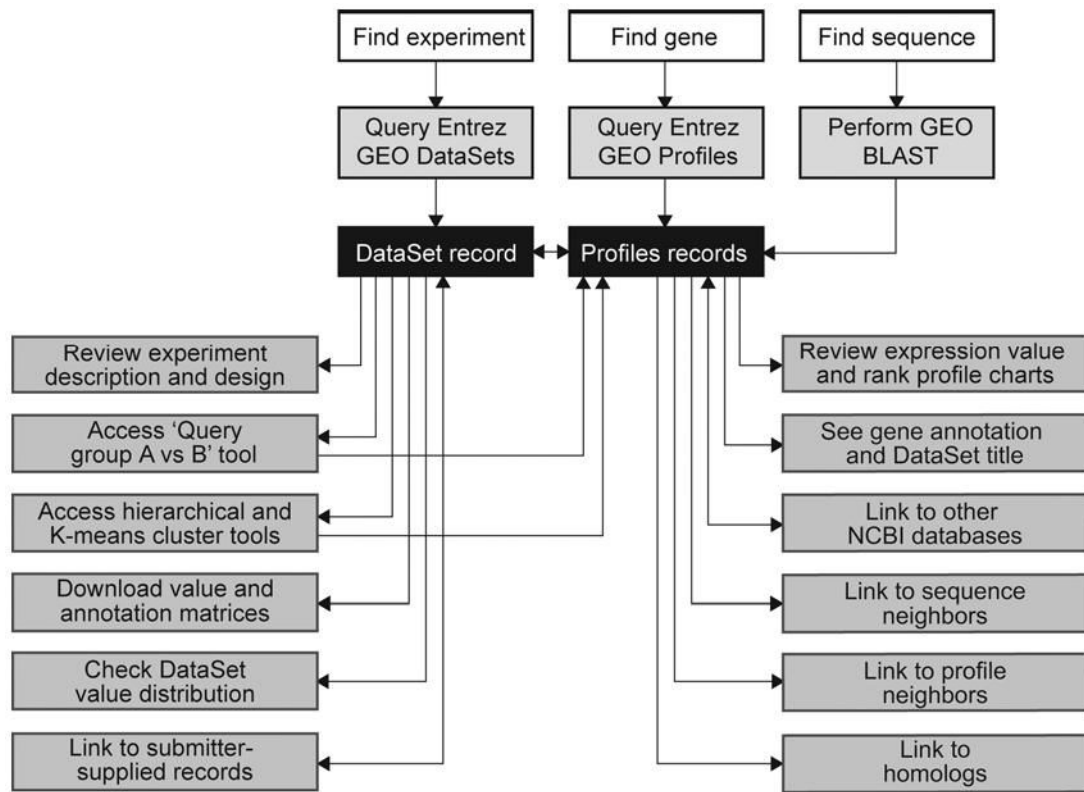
Find experiment

Find gene

Find sequence

Query Entrez GEO DataSets

Query Entrez GEO Profiles

Perform GEO BLAST

DataSet record

Profiles records

Review experiment description and design

Access 'Query group A vs B' tool

Access hierarchical and K-means cluster tools

Download value and annotation matrices

Check DataSet value distribution

Link to submitter-supplied records

Review expression value and rank profile charts

See gene annotation and DataSet title

Link to other NCBI databases

Link to sequence neighbors

Link to profile neighbors

Link to homologs